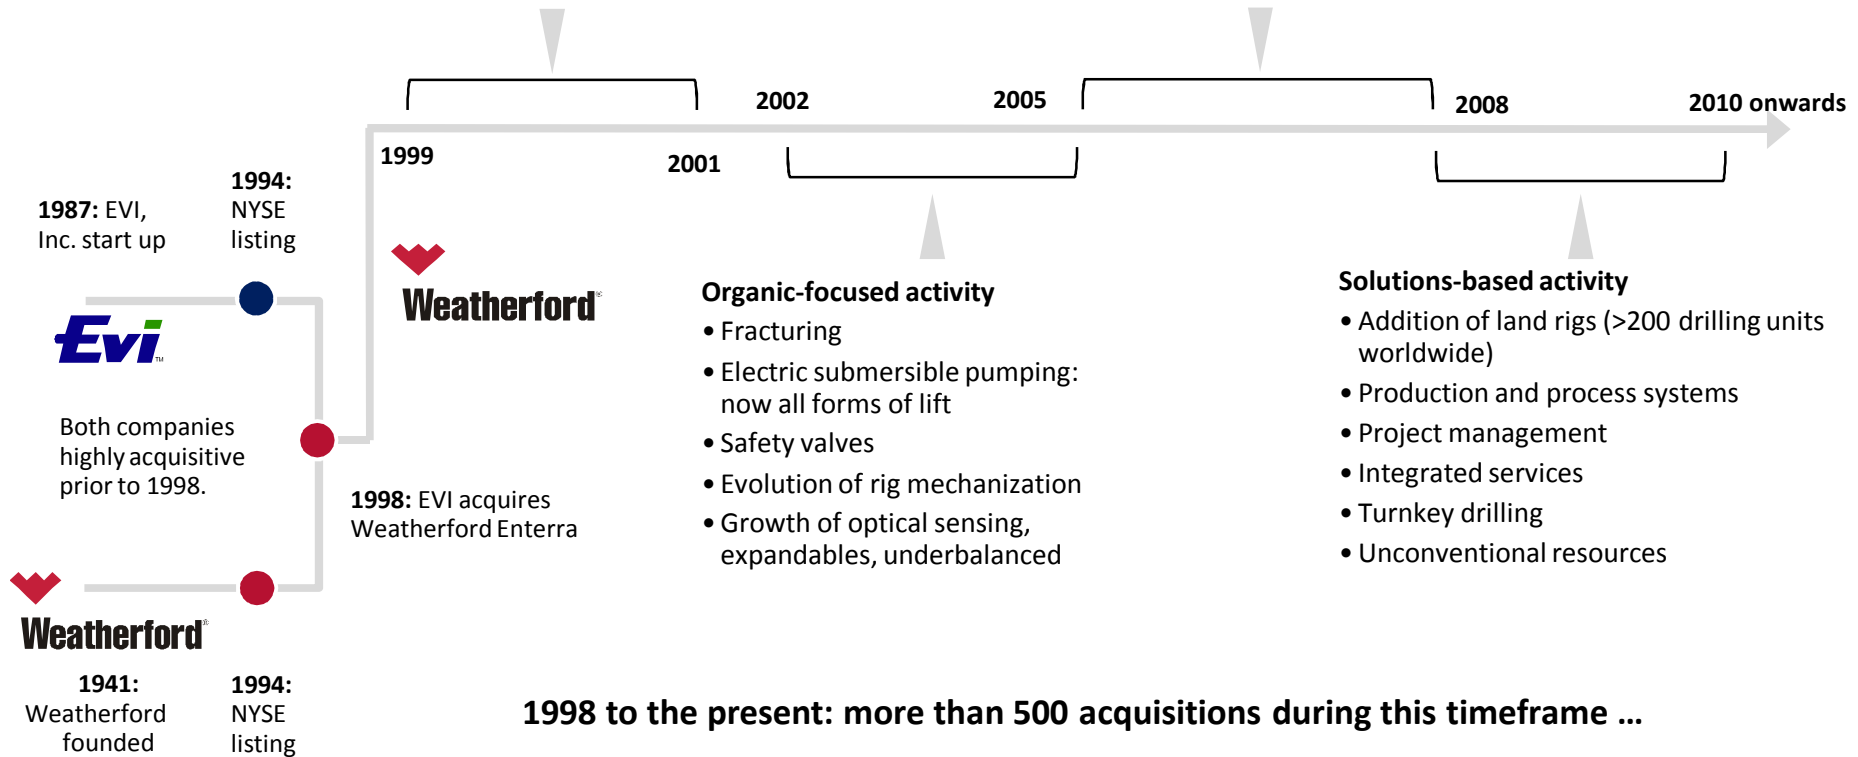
1987: EVI, Inc. start up

1994: NYSE listing

Evi

Both companies highly acquisitive prior to 1998.

Weatherford

1941: Weatherford founded

1994: NYSE listing

1999

2001

2002

2005

2008

2010 onwards

Weatherford

1998: EVI acquires Weatherford Enterra

Organic-focused activity
• Fracturing
• Electric submersible pumping: now all forms of lift
• Safety valves
• Evolution of rig mechanization
• Growth of optical sensing, expandables, underbalanced

Solutions-based activity
• Addition of land rigs (>200 drilling units worldwide)
• Production and process systems
• Project management
• Integrated services
• Turnkey drilling
• Unconventional resources

1998 to the present: more than 500 acquisitions during this timeframe …